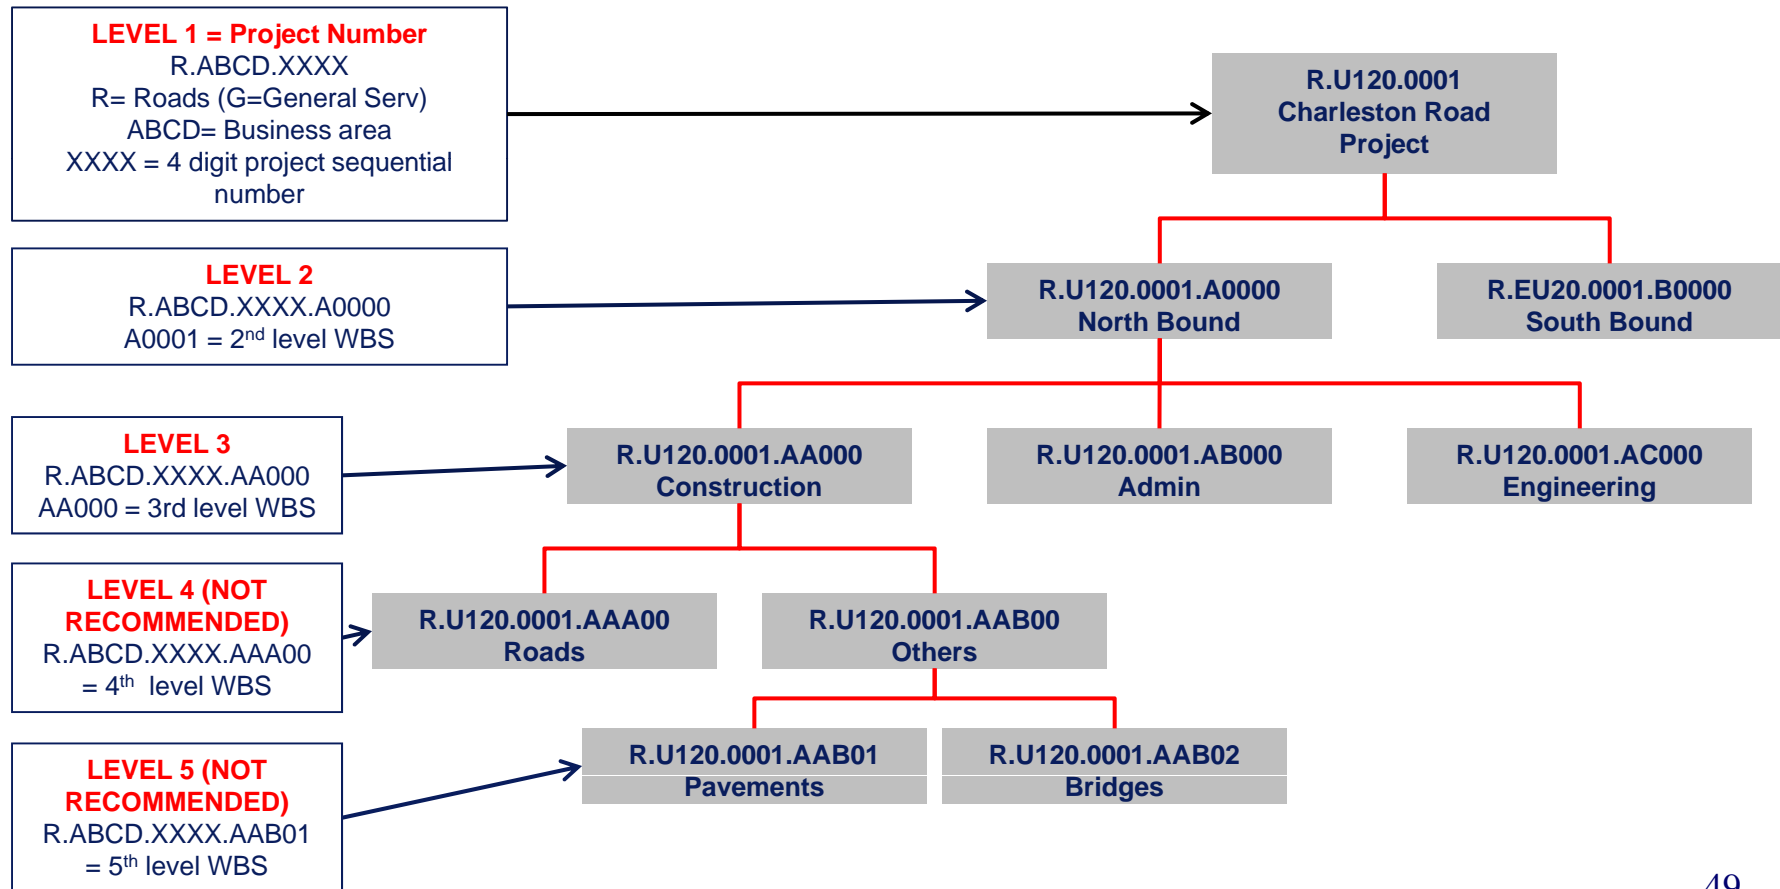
LEVEL 1 = Project Number
R.ABCD.XXXX
R= Roads (G=General Serv)
ABCD= Business area
XXXX = 4 digit project sequential number

R.U120.0001
Charleston Road Project

LEVEL 2
R.ABCD.XXXX.A0000
A0001 = 2$^{nd}$ level WBS

R.U120.0001.A0000
North Bound

R.EU20.0001.B0000
South Bound

LEVEL 3
R.ABCD.XXXX.AA000
AA000 = 3rd level WBS

R.U120.0001.AA000
Construction

R.U120.0001.AB000
Admin

R.U120.0001.AC000
Engineering

LEVEL 4 (NOT RECOMMENDED)
R.ABCD.XXXX.AAA00
= 4$^{th}$ level WBS

R.U120.0001.AAA00
Roads

R.U120.0001.AAB00
Others

LEVEL 5 (NOT RECOMMENDED)
R.ABCD.XXXX.AAB01
= 5$^{th}$ level WBS

R.U120.0001.AAB01
Pavements

R.U120.0001.AAB02
Bridges

49